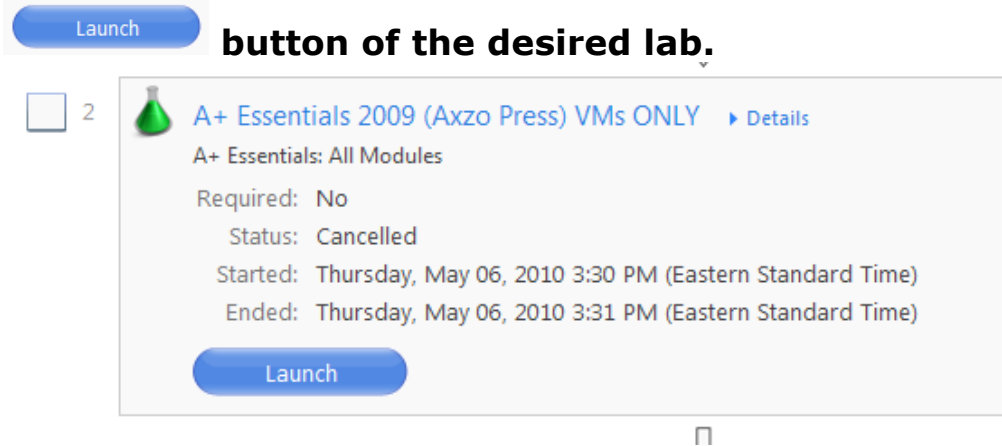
Launch button of the desired lab.

2

A+ Essentials 2009 (Axzo Press) VMs ONLY ▸ Details

A+ Essentials: All Modules

Required: No

Status: Cancelled

Started: Thursday, May 06, 2010 3:30 PM (Eastern Standard Time)

Ended: Thursday, May 06, 2010 3:31 PM (Eastern Standard Time)

Launch